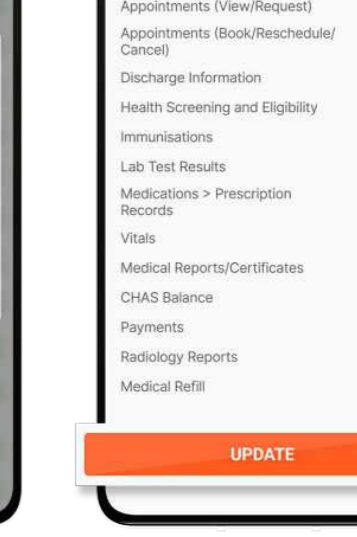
Appointments (View/Request)

Appointments (Book/Reschedule/ Cancel)

Discharge Information

Health Screening and Eligibility

Immunisations

Lab Test Results

Medications > Prescription Records

Vitals

Medical Reports/Certificates

CHAS Balance

Payments

Radiology Reports

Medical Refill

UPDATE